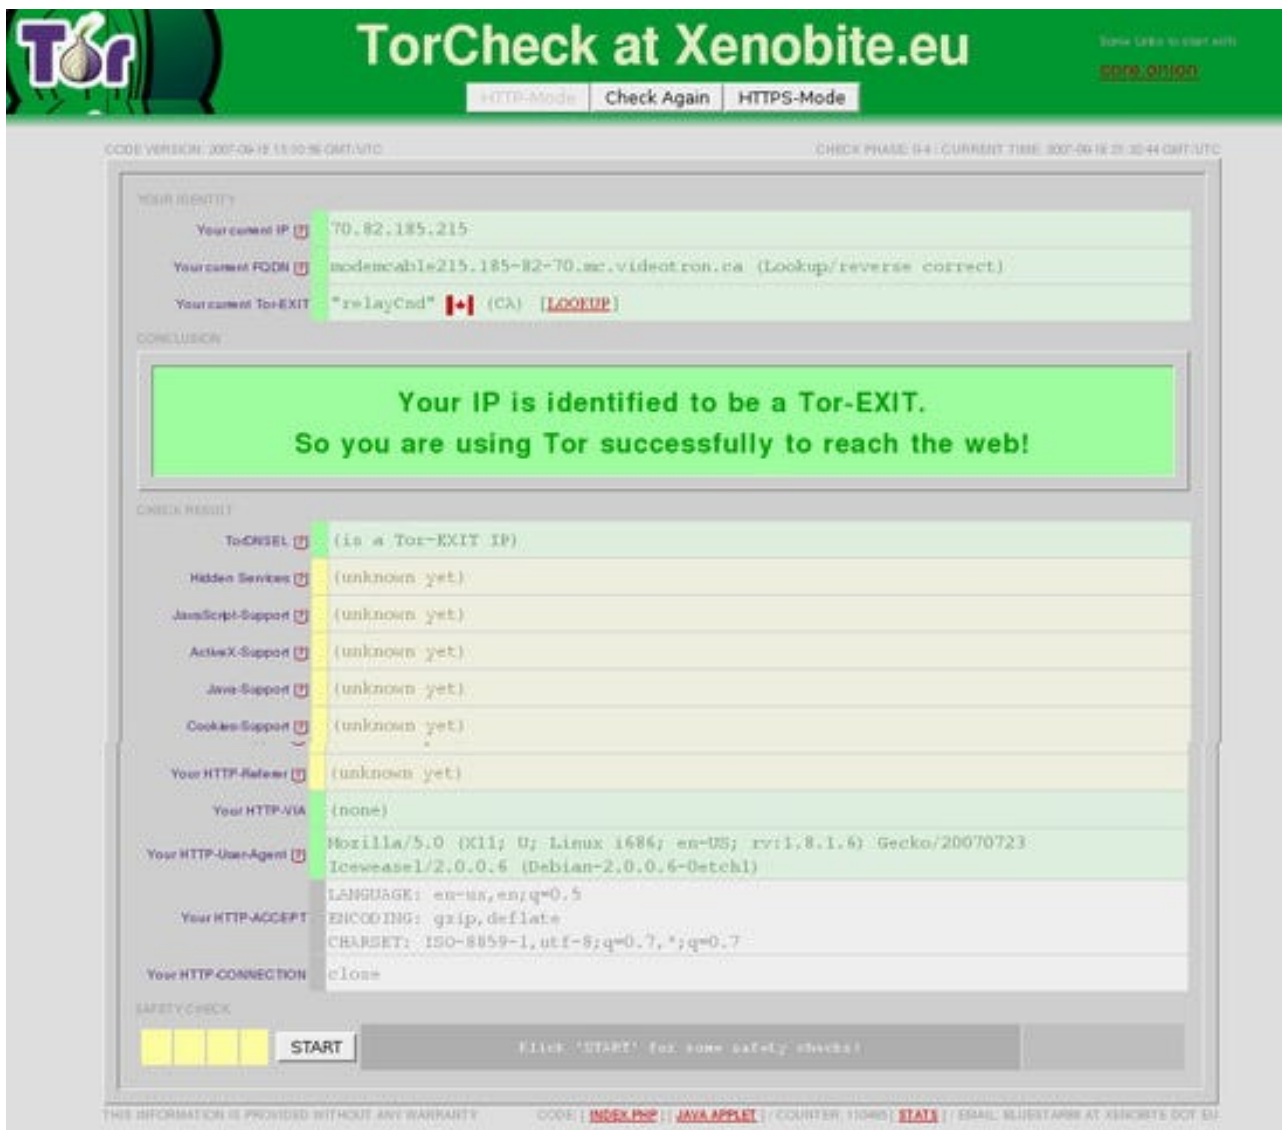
Tor

TorCheck at Xenobite.eu

HTTP-Mode Check Again HTTPS-Mode

Some Links to start with
core.onion

CODE VERSION: 2007-09-18 13:10:56 GMT/UTC

CHECK PHASE: 0-4 : CURRENT TIME: 2007-09-18 21:30:44 GMT/UTC

YOUR IDENTITY

| | |
|---|---|
| Your current IP [?] | 70.82.185.215 |
| Your current FQDN [?] | modemcable215.185-82-70.mc.videotron.ca (Lookup/reverse correct) |
| Your current Tor-EXIT | "relayCnd" (CA) [LOOKUP] |

CONCLUSION

Your IP is identified to be a Tor-EXIT.
So you are using Tor successfully to reach the web!

CHECK RESULT

| | |
|---|---|
| TorDNSEL [?] | (is a Tor-EXIT IP) |
| Hidden Services [?] | (unknown yet) |
| JavaScript-Support [?] | (unknown yet) |
| ActiveX-Support [?] | (unknown yet) |
| Java-Support [?] | (unknown yet) |
| Cookies-Support [?] | (unknown yet) |
| Your HTTP-Referer [?] | (unknown yet) |
| Your HTTP-VIA | (none) |
| Your HTTP-User-Agent [?] | Mozilla/5.0 (X11; U; Linux i686; en-US; rv:1.8.1.6) Gecko/20070723 Iceweasel/2.0.0.6 (Debian-2.0.0.6-0etch1) |
| Your HTTP-ACCEPT | LANGUAGE: en-us,en;q=0.5 ENCODING: gzip,deflate CHARSET: ISO-8859-1,utf-8;q=0.7,*;q=0.7 |
| Your HTTP-CONNECTION | close |

SAFETY CHECK

START Click 'START' for some safety checks!

THIS INFORMATION IS PROVIDED WITHOUT ANY WARRANTY

CODE: [ INDEX.PHP ] [ JAVA APPLET ] / COUNTER: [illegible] [ STATS ] / EMAIL: BLUESTARR8 AT XENOBITE DOT EU